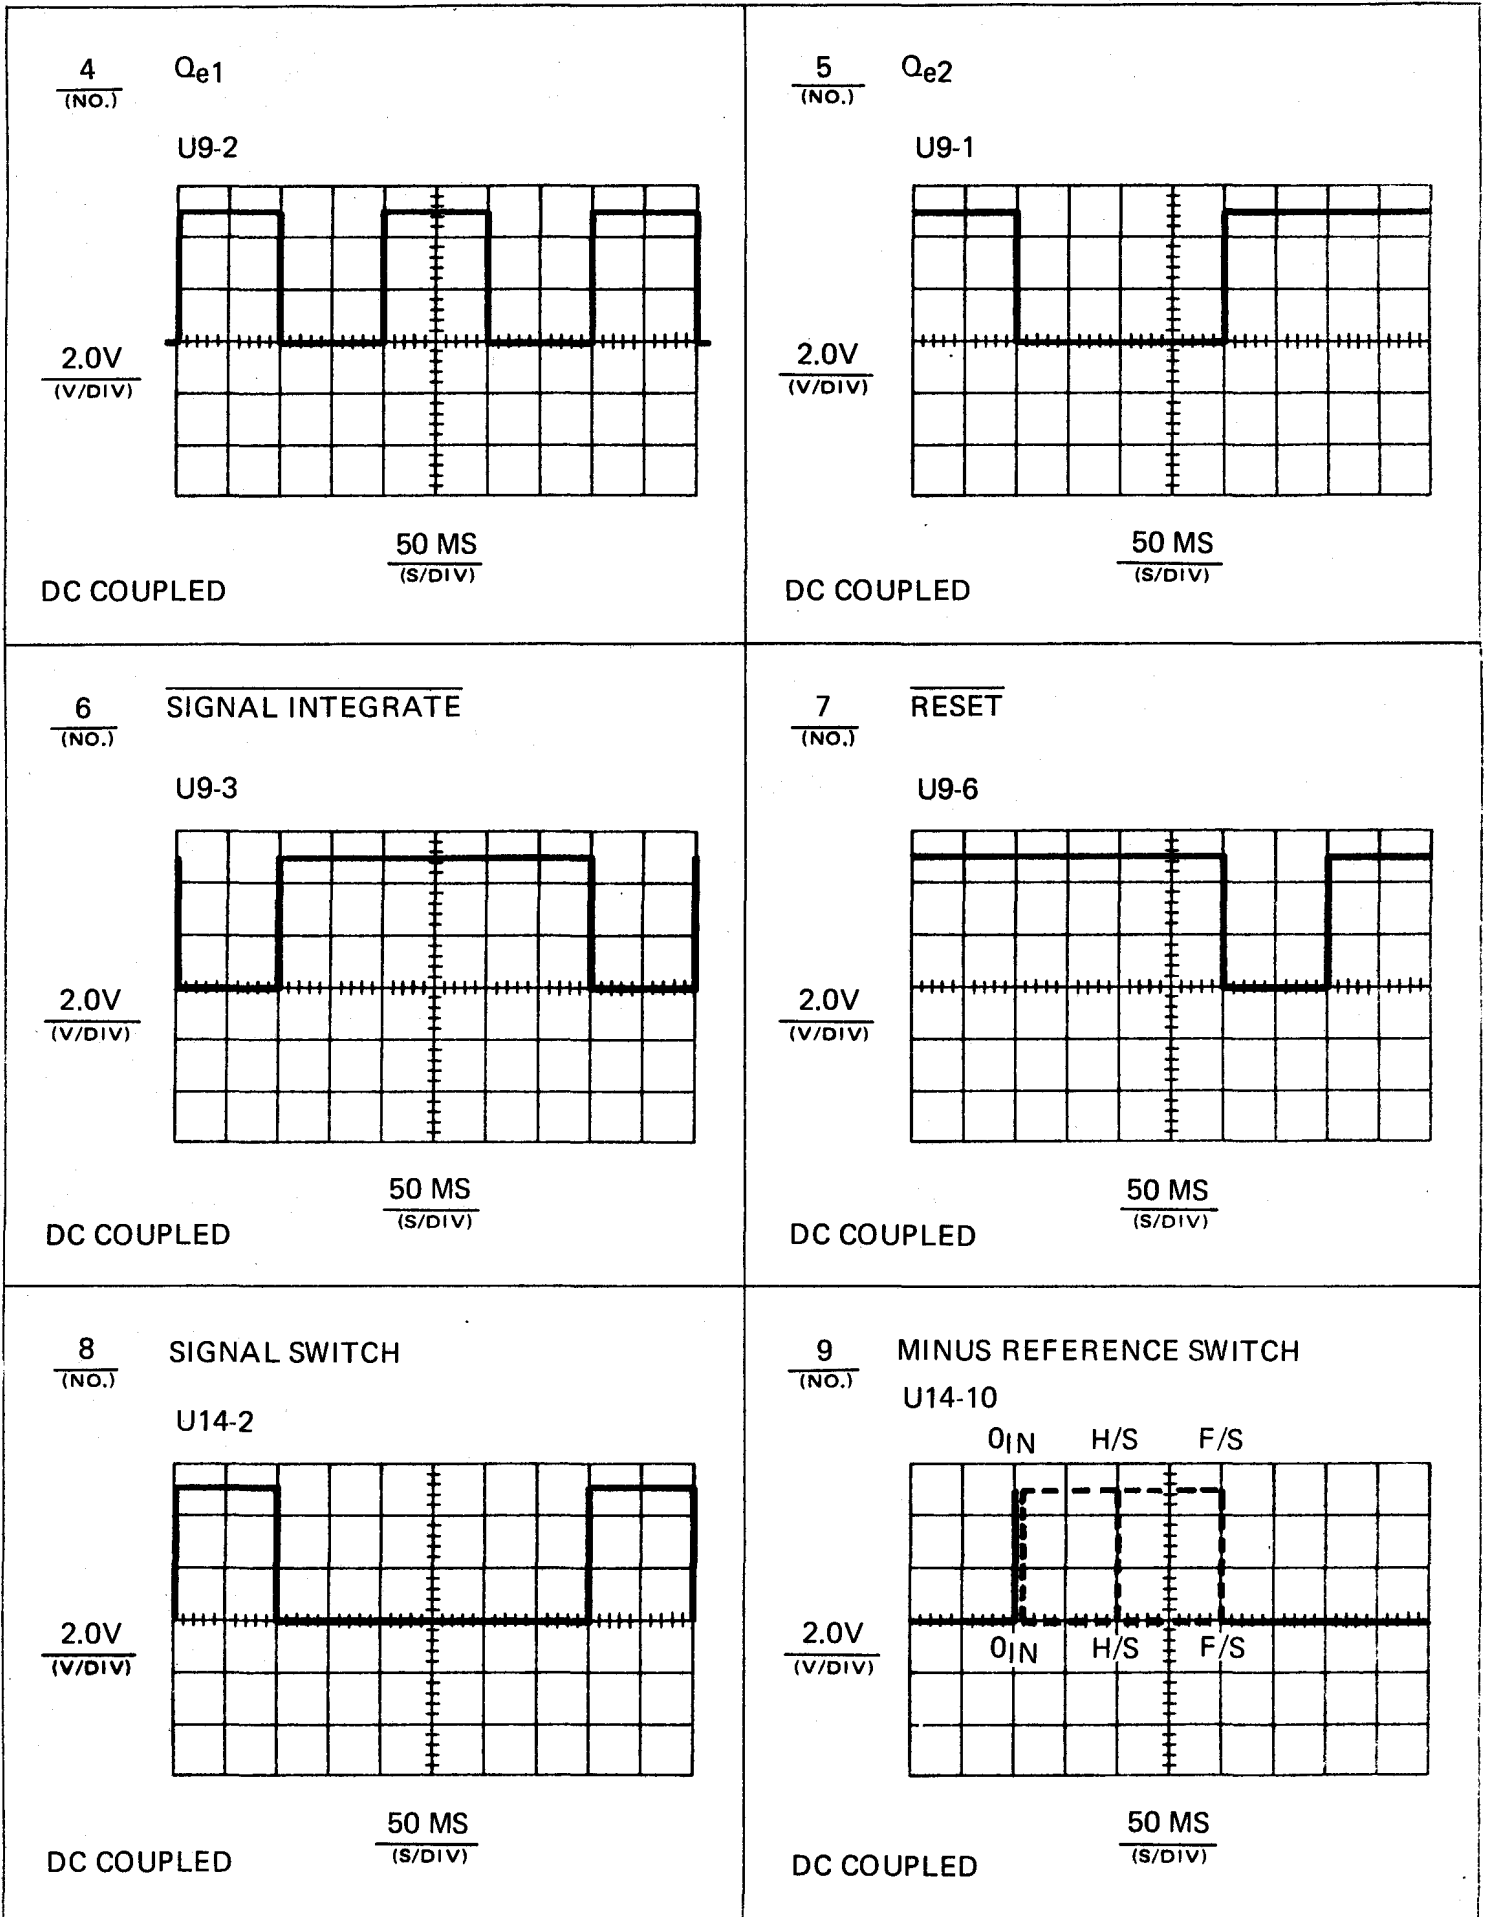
$\frac{4}{(NO.)}$ $Q_{e1}$

U9-2

$\frac{2.0V}{(V/DIV)}$

$\frac{50\ MS}{(S/DIV)}$

DC COUPLED

$\frac{5}{(NO.)}$ $Q_{e2}$

U9-1

$\frac{2.0V}{(V/DIV)}$

$\frac{50\ MS}{(S/DIV)}$

DC COUPLED

$\frac{6}{(NO.)}$ $\overline{\text{SIGNAL INTEGRATE}}$

U9-3

$\frac{2.0V}{(V/DIV)}$

$\frac{50\ MS}{(S/DIV)}$

DC COUPLED

$\frac{7}{(NO.)}$ $\overline{\text{RESET}}$

U9-6

$\frac{2.0V}{(V/DIV)}$

$\frac{50\ MS}{(S/DIV)}$

DC COUPLED

$\frac{8}{(NO.)}$ SIGNAL SWITCH

U14-2

$\frac{2.0V}{(V/DIV)}$

$\frac{50\ MS}{(S/DIV)}$

DC COUPLED

$\frac{9}{(NO.)}$ MINUS REFERENCE SWITCH

U14-10

$0_{IN}$ H/S F/S

$0_{IN}$ H/S F/S

$\frac{2.0V}{(V/DIV)}$

$\frac{50\ MS}{(S/DIV)}$

DC COUPLED